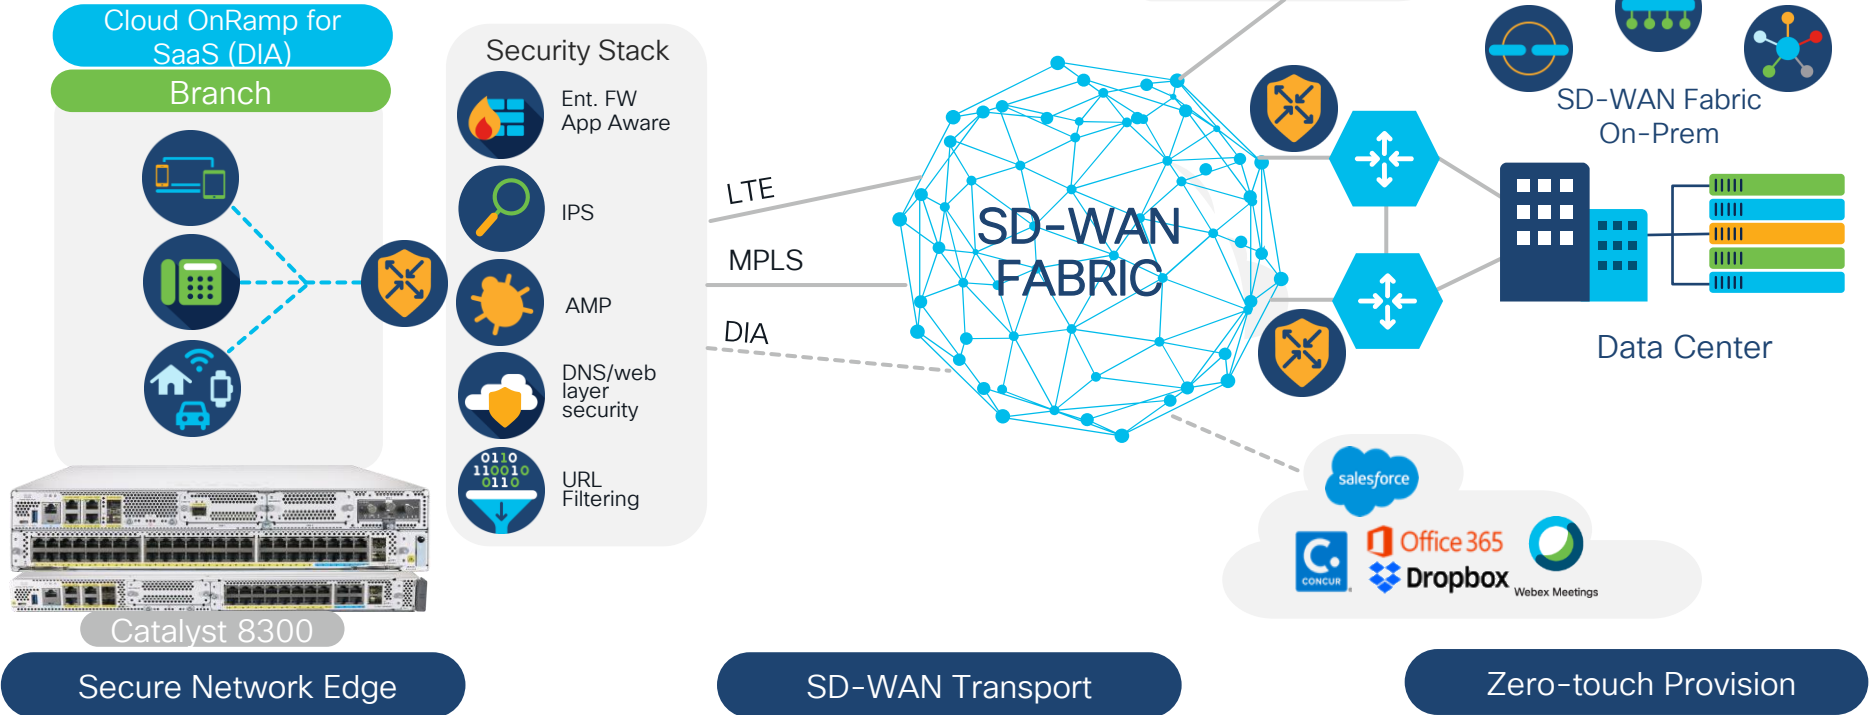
Cloud OnRamp for SaaS (DIA)

Branch

Security Stack

Ent. FW App Aware

IPS

AMP

DNS/web layer security

0110 110010 0110

URL Filtering

LTE

MPLS

DIA

SD-WAN FABRIC

SD-WAN Fabric On-Prem

Data Center

salesforce

Office 365

Dropbox

CONCUR

Webex Meetings

Catalyst 8300

Secure Network Edge

SD-WAN Transport

Zero-touch Provision